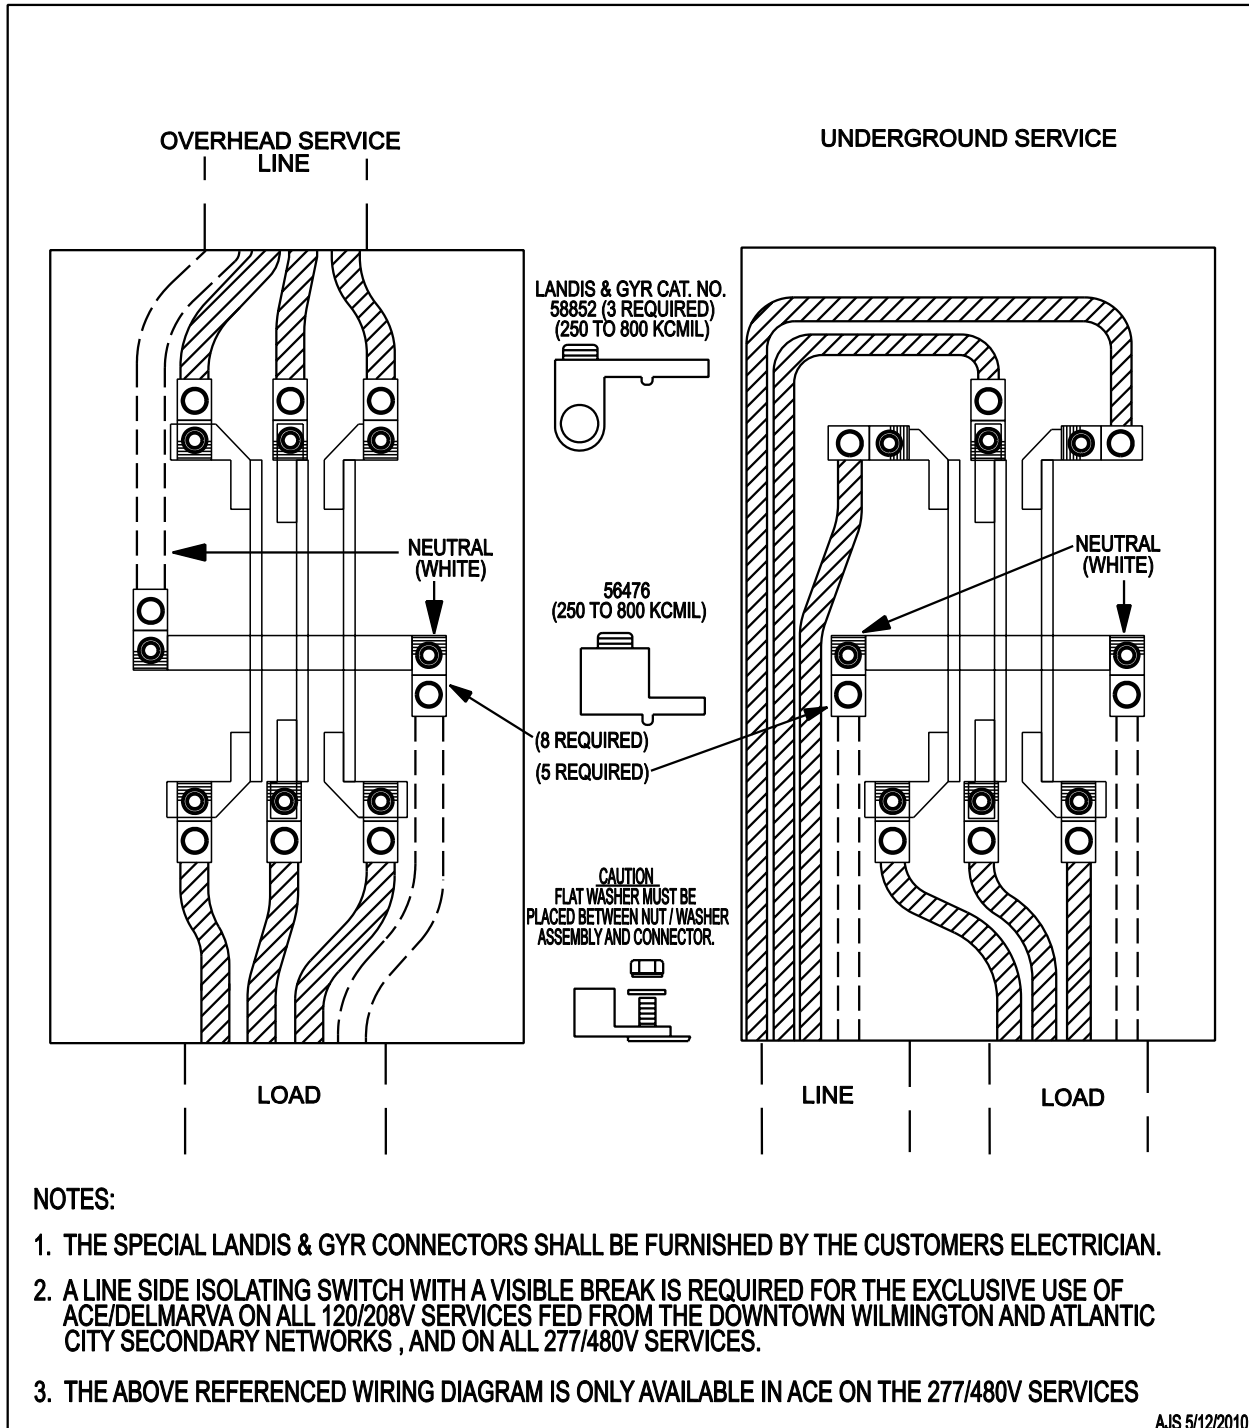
OVERHEAD SERVICE
LINE

UNDERGROUND SERVICE

LANDIS & GYR CAT. NO.
58852 (3 REQUIRED)
(250 TO 800 KCMIL)

NEUTRAL
(WHITE)

NEUTRAL
(WHITE)

56476
(250 TO 800 KCMIL)

(8 REQUIRED)
(5 REQUIRED)

CAUTION
FLAT WASHER MUST BE PLACED BETWEEN NUT / WASHER ASSEMBLY AND CONNECTOR.

LOAD

LINE

LOAD

NOTES:

1. THE SPECIAL LANDIS & GYR CONNECTORS SHALL BE FURNISHED BY THE CUSTOMERS ELECTRICIAN.

2. A LINE SIDE ISOLATING SWITCH WITH A VISIBLE BREAK IS REQUIRED FOR THE EXCLUSIVE USE OF ACE/DELMARVA ON ALL 120/208V SERVICES FED FROM THE DOWNTOWN WILMINGTON AND ATLANTIC CITY SECONDARY NETWORKS , AND ON ALL 277/480V SERVICES.

3. THE ABOVE REFERENCED WIRING DIAGRAM IS ONLY AVAILABLE IN ACE ON THE 277/480V SERVICES

AJS 5/12/2010